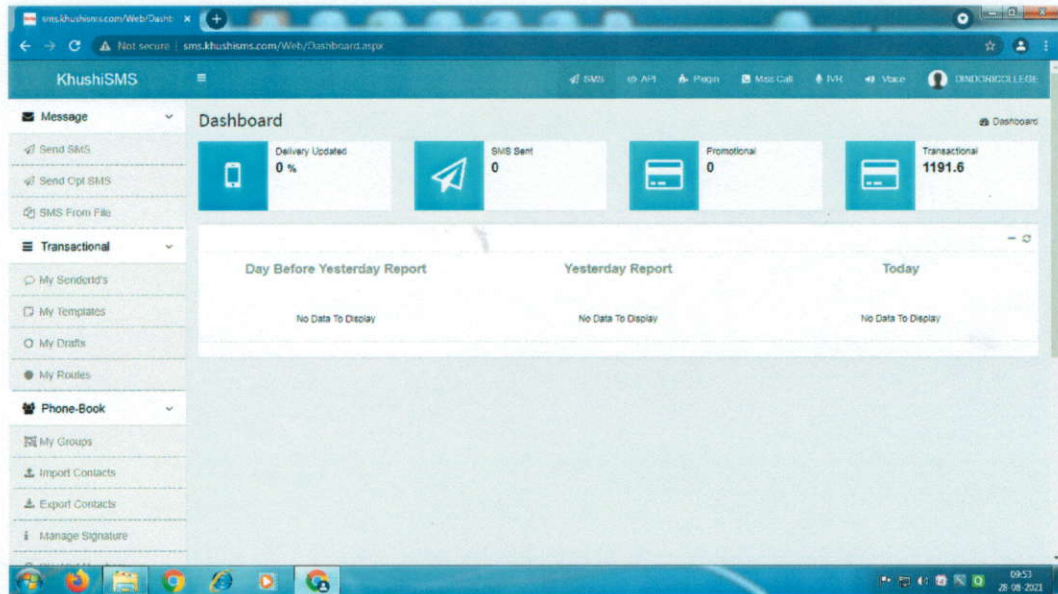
sms.khushisms.com/Web/Dashb ×

Not secure | sms.khushisms.com/Web/Dashboard.aspx

KhushiSMS

SMS API Plugin Miss Call IVR Voice DINDORICOLLEGE

Message

Send SMS

Send Opt SMS

SMS From File

Transactional

My SenderId's

My Templates

My Drafts

My Routes

Phone-Book

My Groups

Import Contacts

Export Contacts

Manage Signature

Dashboard

Dashboard

Delivery Updated
0 %

SMS Sent
0

Promotional
0

Transactional
1191.6

Day Before Yesterday Report

No Data To Display

Yesterday Report

No Data To Display

Today

No Data To Display

09:53
28-08-2021